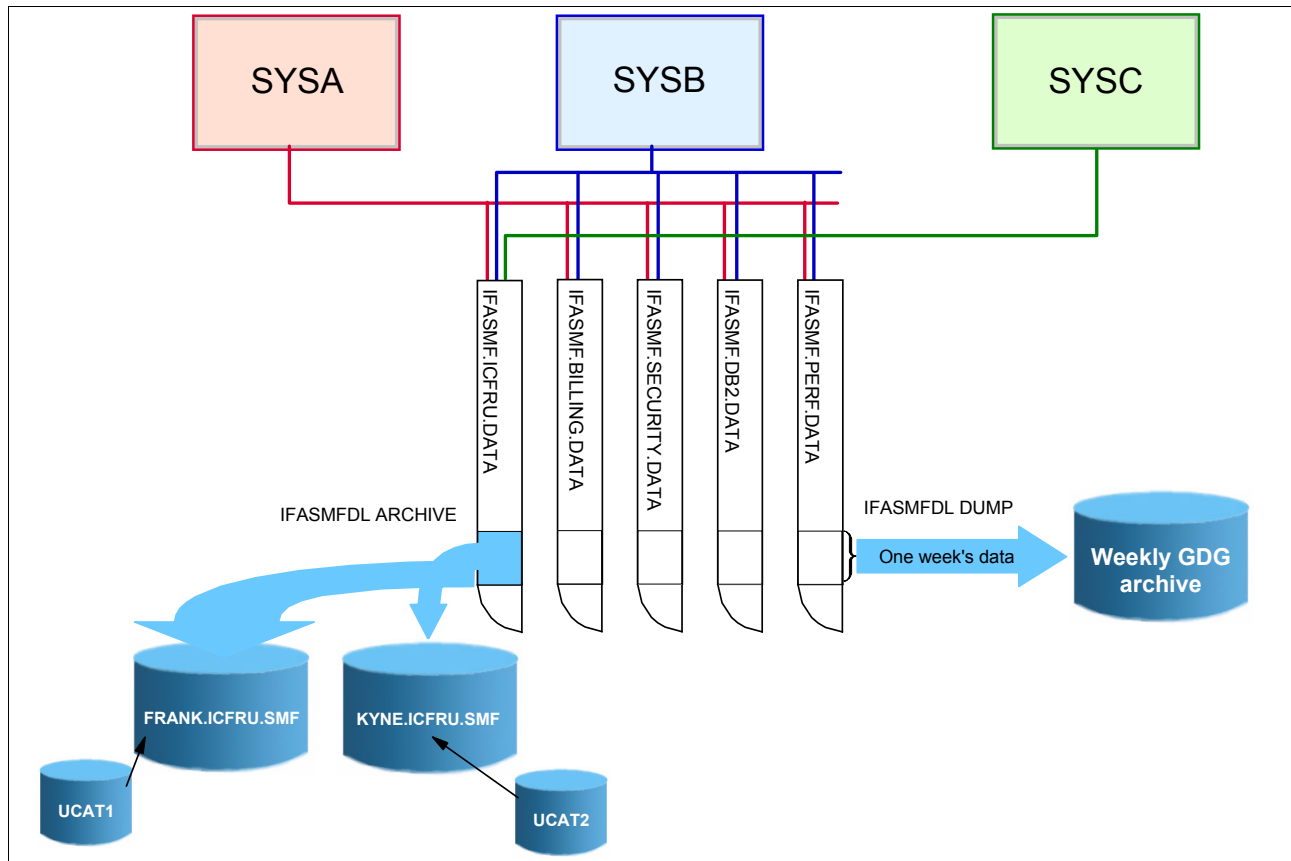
SYSA

SYSB

SYSC

IFASMF.ICFRU.DATA

IFASMF.BILLING.DATA

IFASMF.SECURITY.DATA

IFASMF.DB2.DATA

IFASMF.PERF.DATA

IFASMFDL ARCHIVE

IFASMFDL DUMP

One week's data

Weekly GDG archive

FRANK.ICFRU.SMF

KYNE.ICFRU.SMF

UCAT1

UCAT2